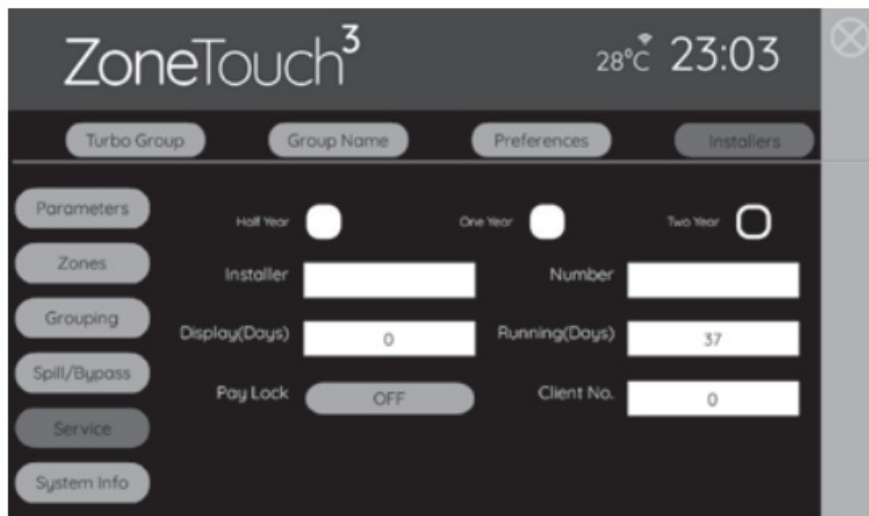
ZoneTouch$^3$

28°C 23:03

Turbo Group

Group Name

Preferences

Installers

Parameters

Zones

Grouping

Spill/Bypass

Service

System Info

Half Year

One Year

Two Year

Installer

Number

Display(Days)

0

Running(Days)

37

Pay Lock

OFF

Client No.

0